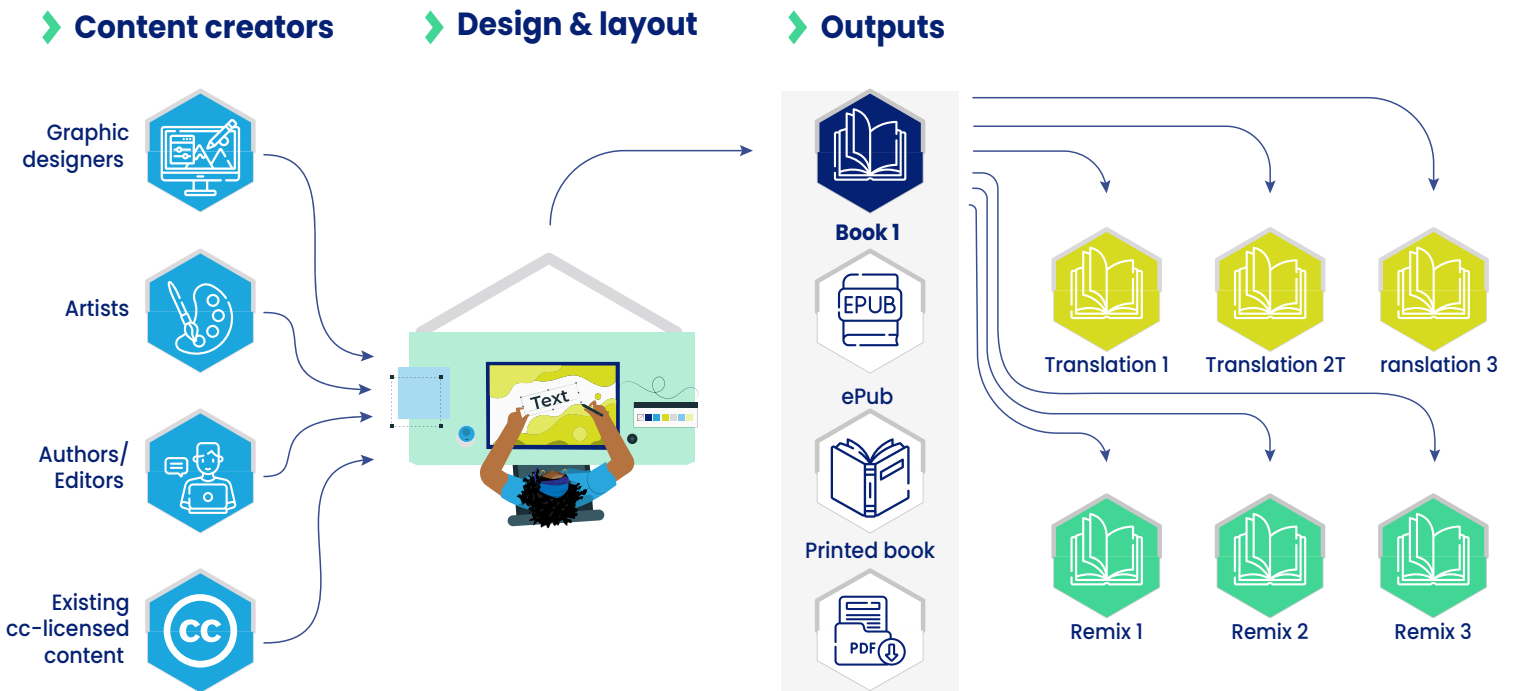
Content creators

Design & layout

Outputs

Graphic designers

Artists

Authors/ Editors

Existing cc-licensed content

CC

Text

Book 1

EPUB

ePub

Printed book

PDF

Translation 1

Translation 2T

ranslation 3

Remix 1

Remix 2

Remix 3